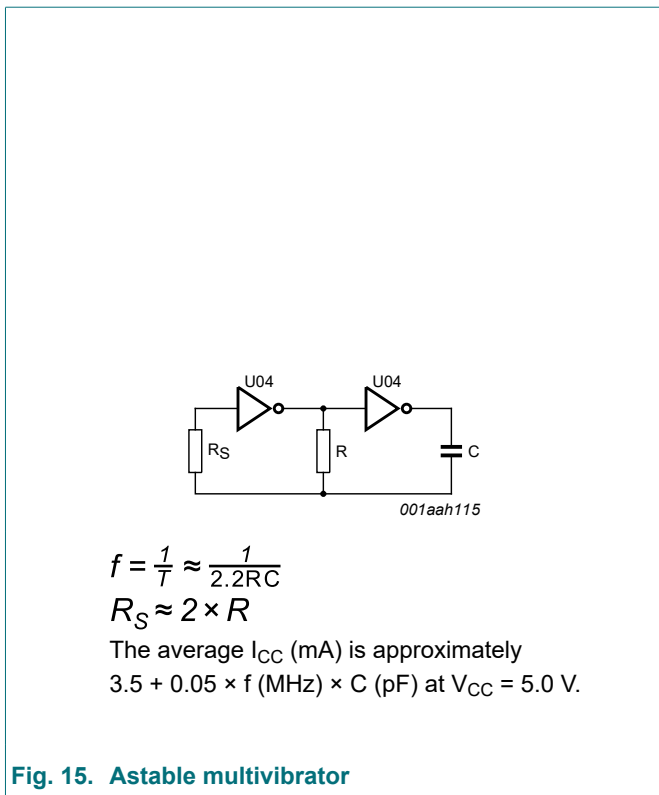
U04

U04

$R_S$

R

C

001aah115

$f = \frac{1}{T} \approx \frac{1}{2.2RC}$

$R_S \approx 2 \times R$

The average $I_{CC}$ (mA) is approximately $3.5 + 0.05 \times f$ (MHz) $\times$ C (pF) at $V_{CC} = 5.0$ V.

Fig. 15. Astable multivibrator